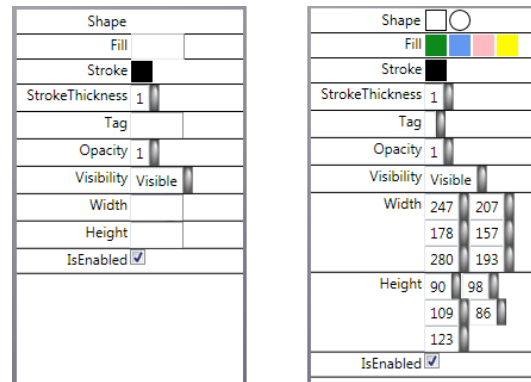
| Shape | |
|---|---|
| Fill | |
| Stroke | |
| StrokeThickness | 1 |
| Tag | |
| Opacity | 1 |
| Visibility | Visible |
| Width | |
| Height | |
| IsEnabled | ☑ |

| Shape | |
|---|---|
| Fill | |
| Stroke | |
| StrokeThickness | 1 |
| Tag | |
| Opacity | 1 |
| Visibility | Visible |
| Width | 247 207 178 157 280 193 |
| Height | 90 98 109 86 123 |
| IsEnabled | ☑ |